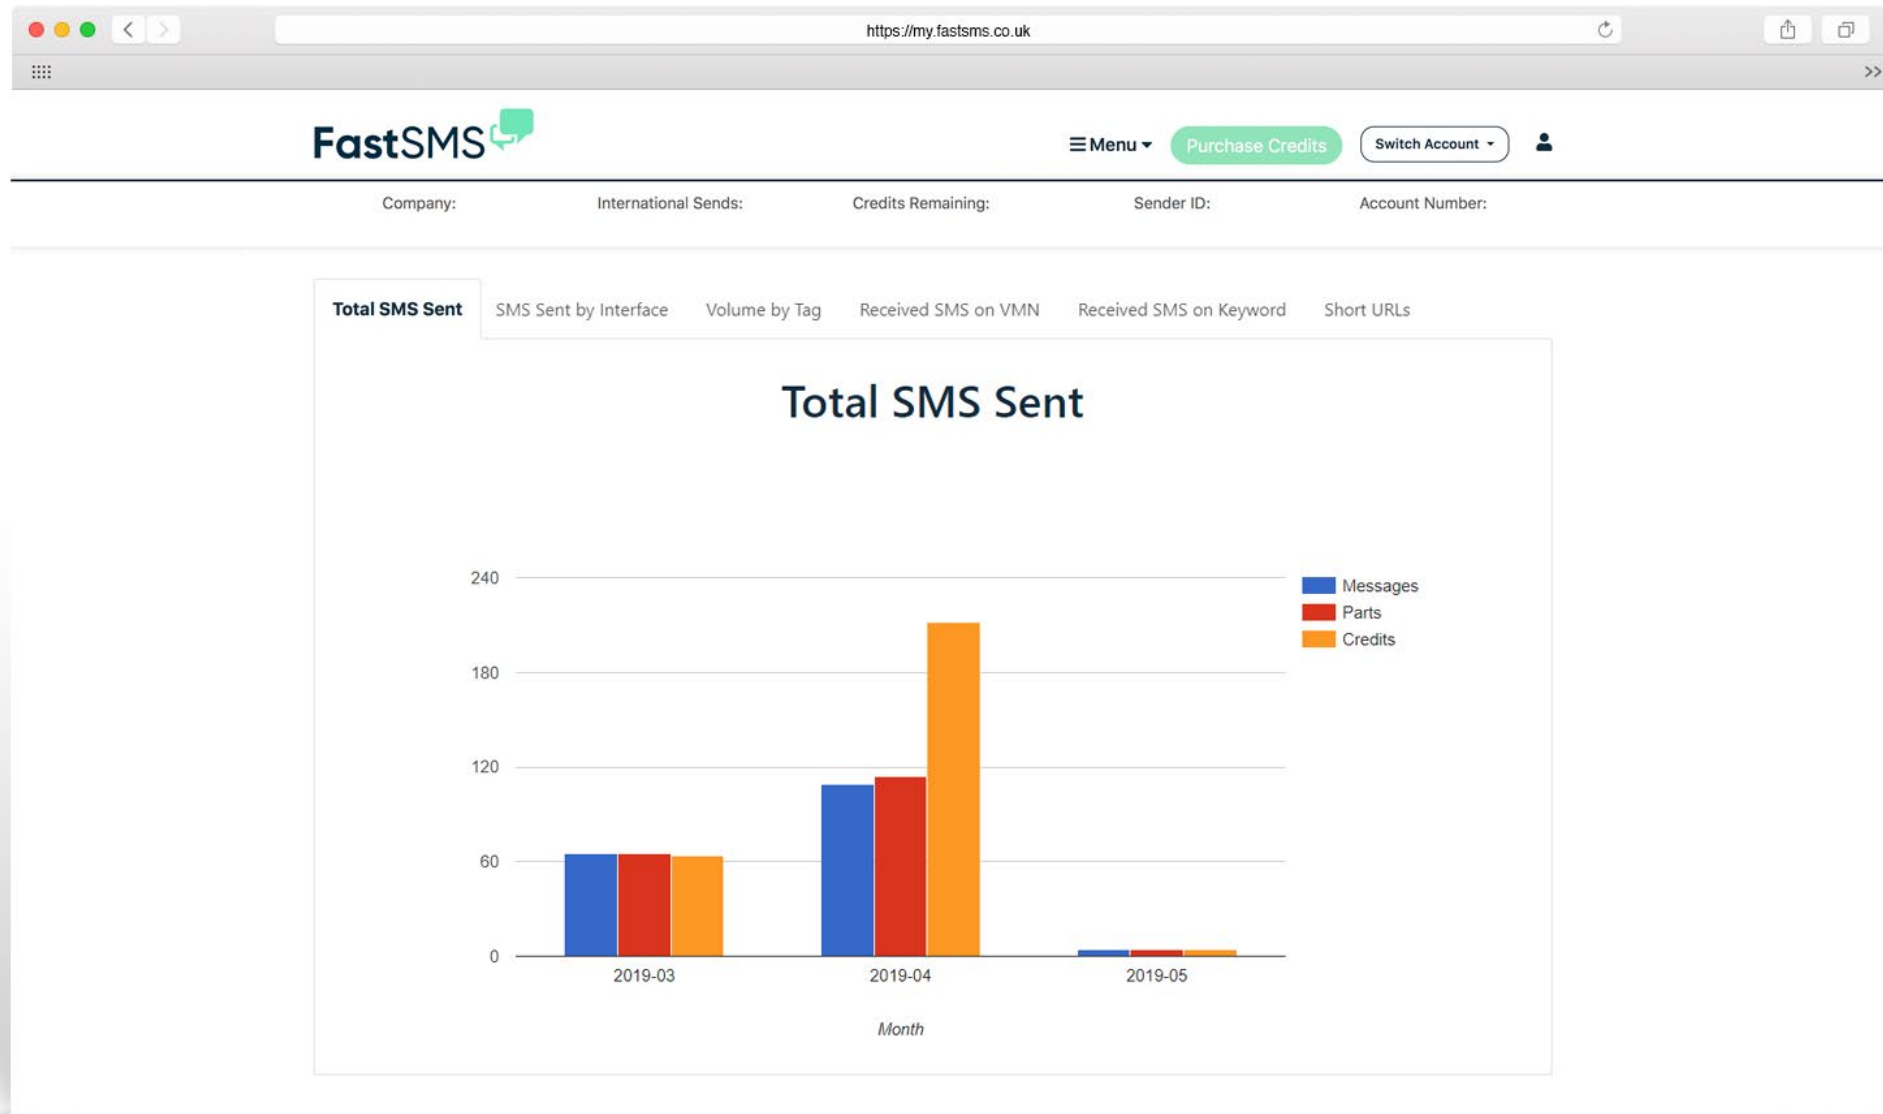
https://my.fastsms.co.uk

FastSMS

Menu

Purchase Credits

Switch Account

Company: International Sends: Credits Remaining: Sender ID: Account Number:

Total SMS Sent | SMS Sent by Interface | Volume by Tag | Received SMS on VMN | Received SMS on Keyword | Short URLs

Total SMS Sent

240
180
120
60
0

Messages
Parts
Credits

2019-03
2019-04
2019-05

Month